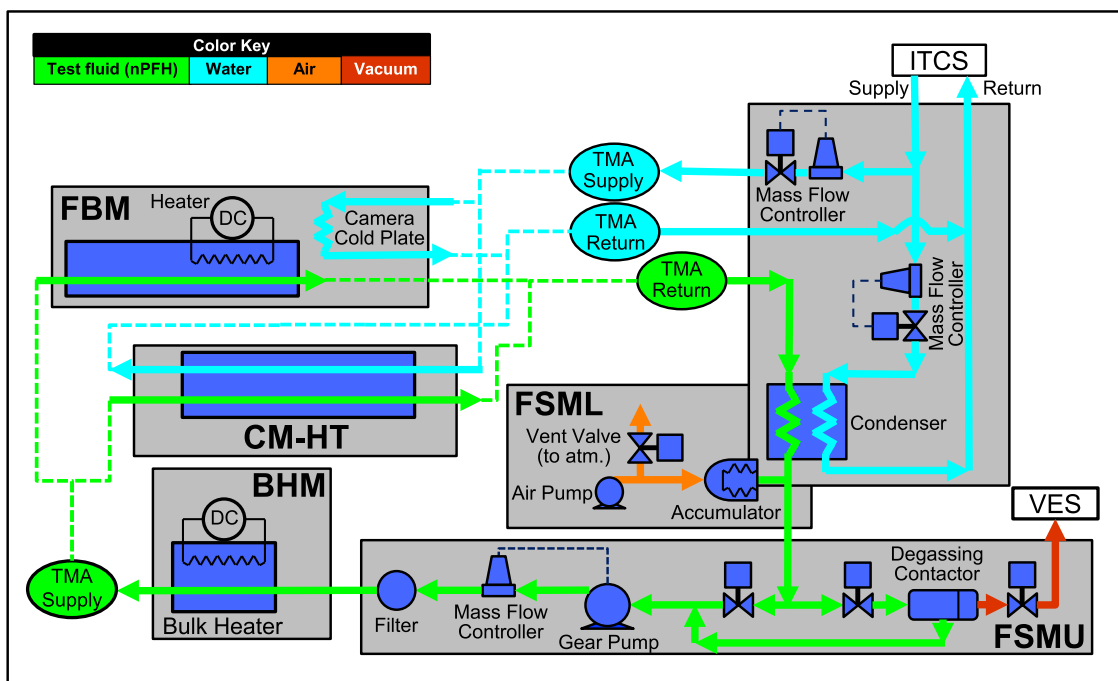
Color Key

| Test fluid (nPFH) | Water | Air | Vacuum |
|---|---|---|---|

ITCS
Supply
Return

TMA Supply
TMA Return
Mass Flow Controller

FBM
Heater
DC
Camera Cold Plate

TMA Return
Mass Flow Controller

CM-HT

FSML
Vent Valve (to atm.)
Air Pump
Accumulator
Condenser

BHM
DC
Bulk Heater

VES

TMA Supply
Filter
Mass Flow Controller
Gear Pump
Degassing Contactor
FSMU